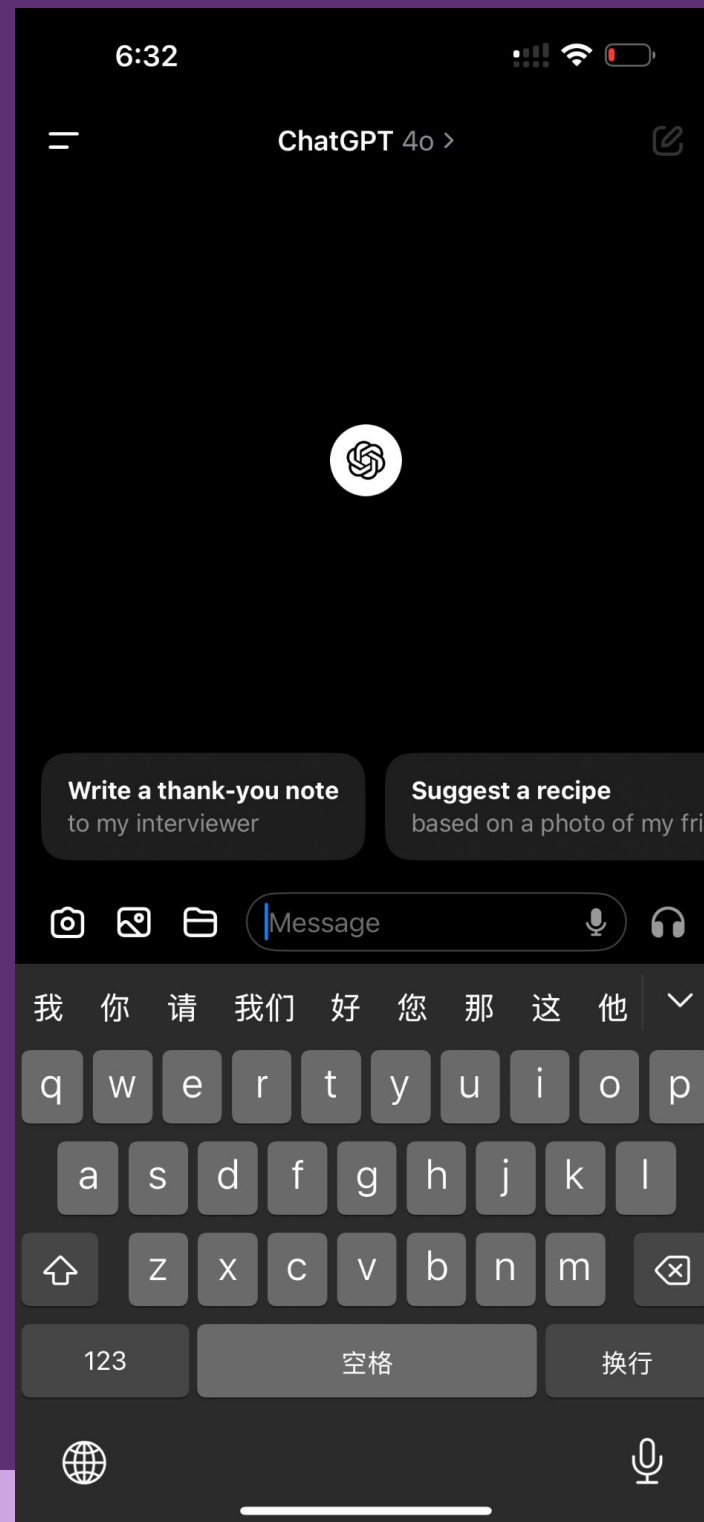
6:32

ChatGPT 4o >

Write a thank-you note
to my interviewer

Suggest a recipe
based on a photo of my fri

Message

我 你 请 我们 好 您 那 这 他

q w e r t y u i o p
a s d f g h j k l
z x c v b n m
123 空格 换行